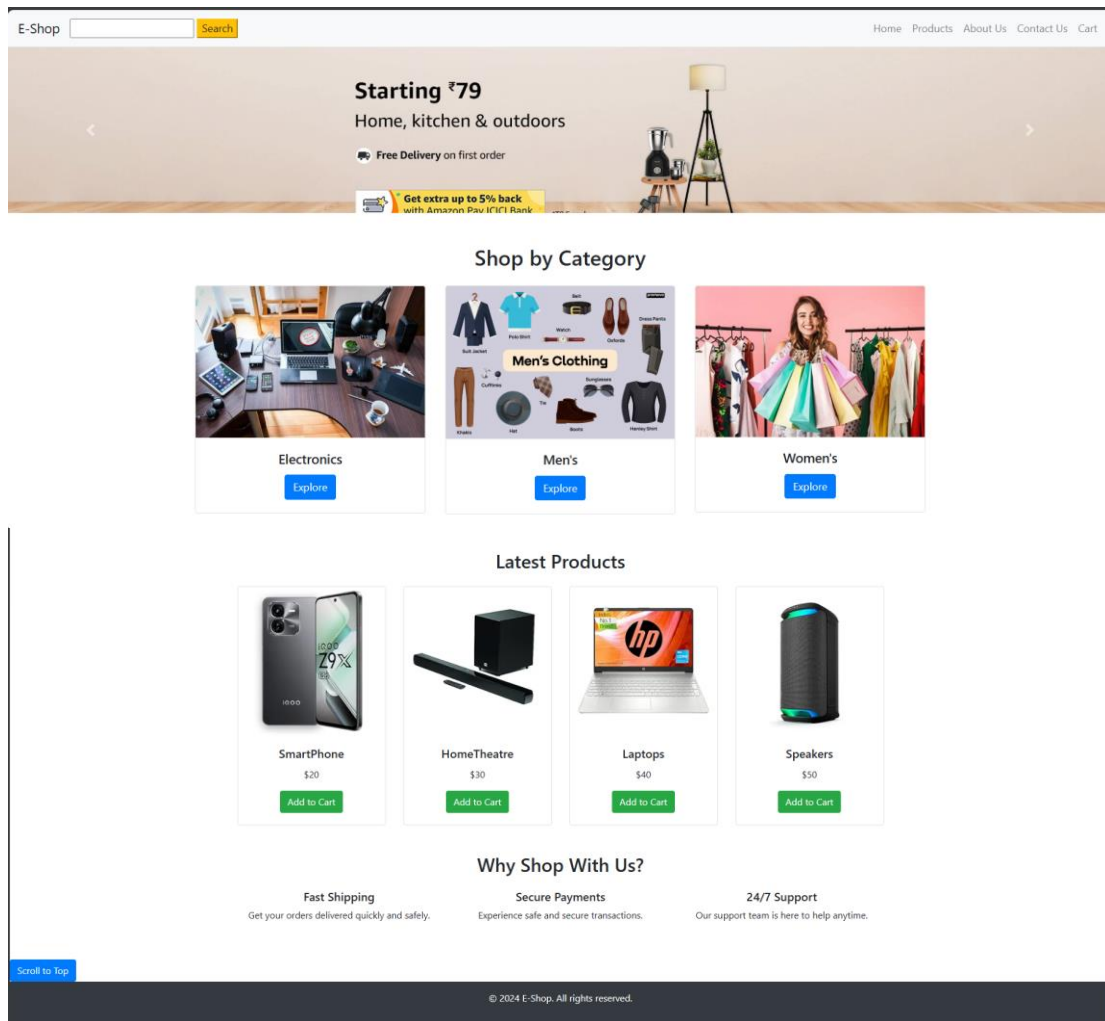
E-Shop Search

Home Products About Us Contact Us Cart

Starting ₹79

Home, kitchen & outdoors

Free Delivery on first order

Get extra up to 5% back with Amazon Pay ICICI Bank

Shop by Category

Men's Clothing

Electronics

Explore

Men's

Explore

Women's

Explore

Latest Products

SmartPhone

$20

Add to Cart

HomeTheatre

$30

Add to Cart

Laptops

$40

Add to Cart

Speakers

$50

Add to Cart

Why Shop With Us?

Fast Shipping

Get your orders delivered quickly and safely.

Secure Payments

Experience safe and secure transactions.

24/7 Support

Our support team is here to help anytime.

Scroll to Top

© 2024 E-Shop. All rights reserved.